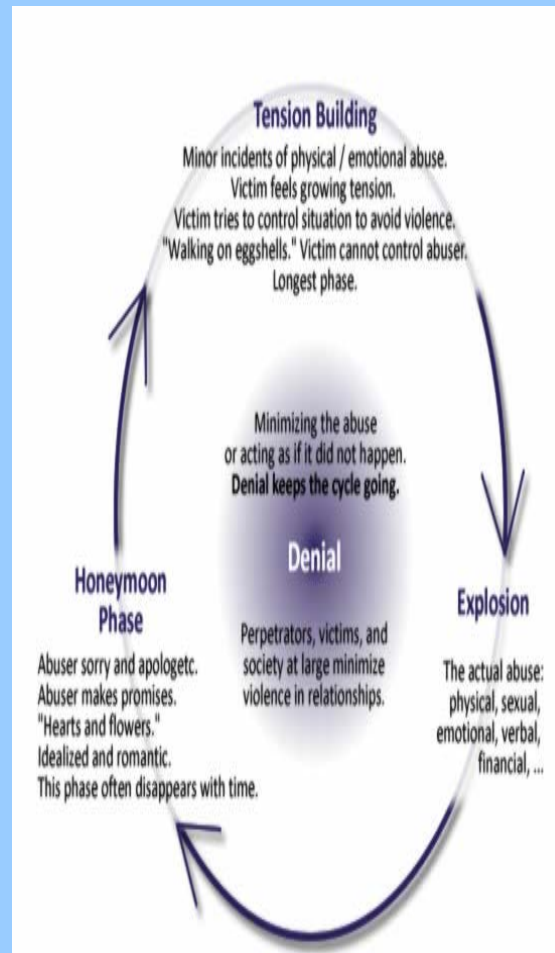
Tension Building

Minor incidents of physical / emotional abuse. Victim feels growing tension. Victim tries to control situation to avoid violence. "Walking on eggshells." Victim cannot control abuser. Longest phase.

Minimizing the abuse or acting as if it did not happen. Denial keeps the cycle going.

Denial

Perpetrators, victims, and society at large minimize violence in relationships.

Honeymoon Phase

Abuser sorry and apologetc. Abuser makes promises. "Hearts and flowers." Idealized and romantic. This phase often disappears with time.

Explosion

The actual abuse: physical, sexual, emotional, verbal, financial, ...